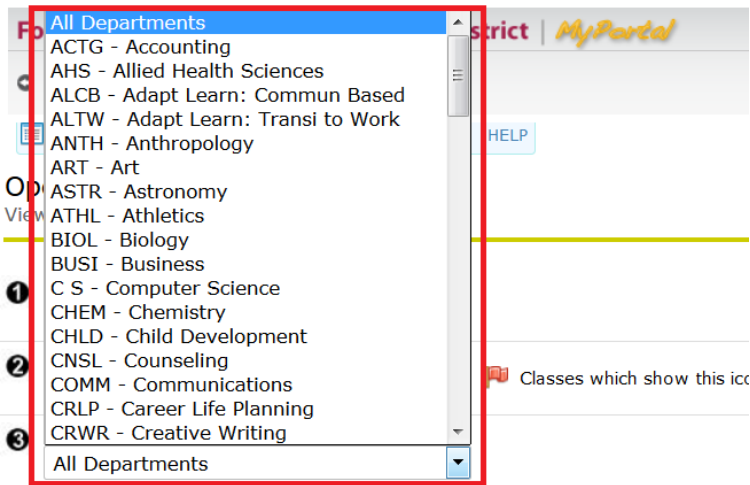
Fo strict | MyPortal

HELP

Op
View

All Departments
ACTG - Accounting
AHS - Allied Health Sciences
ALCB - Adapt Learn: Commun Based
ALTW - Adapt Learn: Transi to Work
ANTH - Anthropology
ART - Art
ASTR - Astronomy
ATHL - Athletics
BIOL - Biology
BUSI - Business
C S - Computer Science
CHEM - Chemistry
CHLD - Child Development
CNSL - Counseling
COMM - Communications
CRLP - Career Life Planning
CRWR - Creative Writing

❶
❷ Classes which show this ico
❸

All Departments